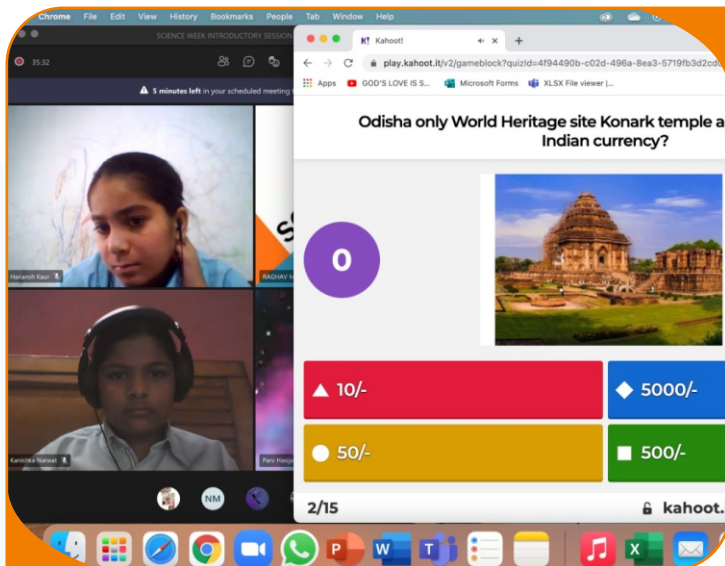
Chrome File Edit View History Bookmarks People Tab Window Help

SCIENCE WEEK INTRODUCTORY SESSION

35:32

5 minutes left in your scheduled meeting

Haransh Kaur

RAGHAV

Kanishka Narwal

Pari Hasija

NM

Kahoot!

play.kahoot.it/v2/gameblock?quizId=4f94490b-c02d-496a-8ea3-5719fb3d2cd

Apps GOD'S LOVE IS S... Microsoft Forms XLSX File viewer |...

Odisha only World Heritage site Konark temple a Indian currency?

0

10/-

5000/-

50/-

500/-

2/15

kahoot.